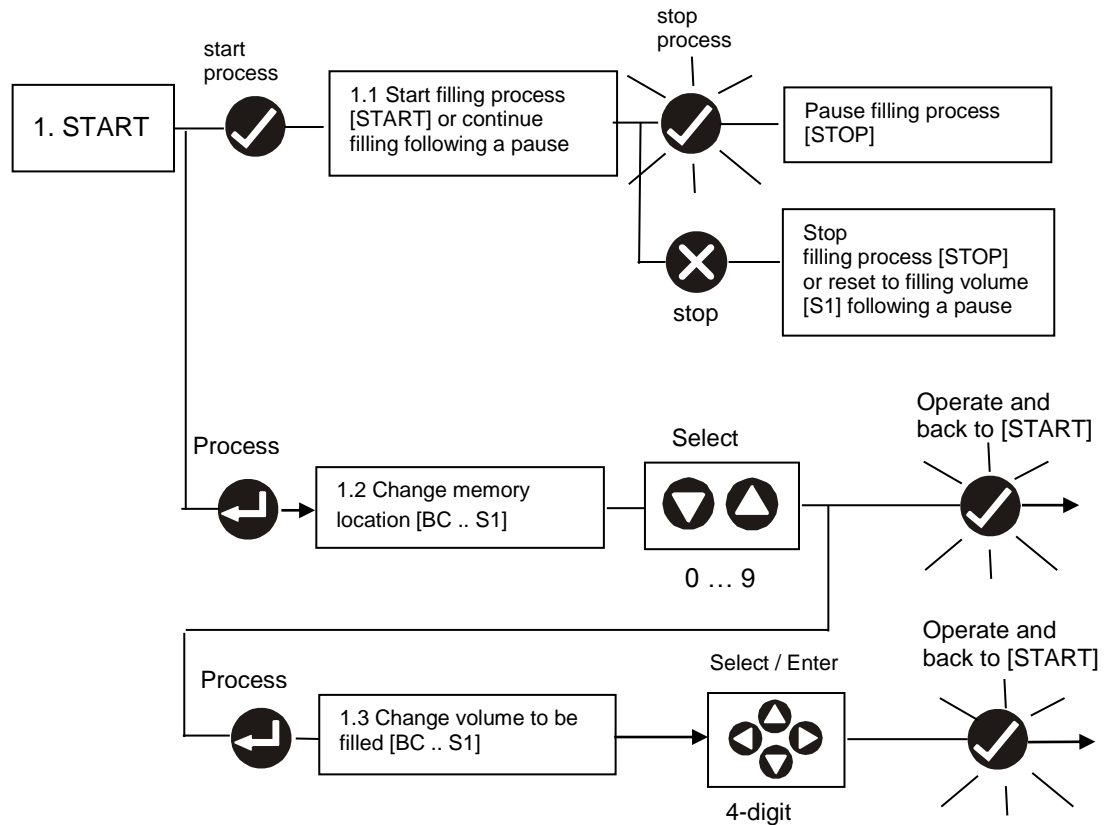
1. START

start process

1.1 Start filling process [START] or continue filling following a pause

stop process

Pause filling process [STOP]

stop

Stop filling process [STOP] or reset to filling volume [S1] following a pause

Process

1.2 Change memory location [BC .. S1]

Select

0 … 9

Operate and back to [START]

Process

1.3 Change volume to be filled [BC .. S1]

Select / Enter

4-digit

Operate and back to [START]